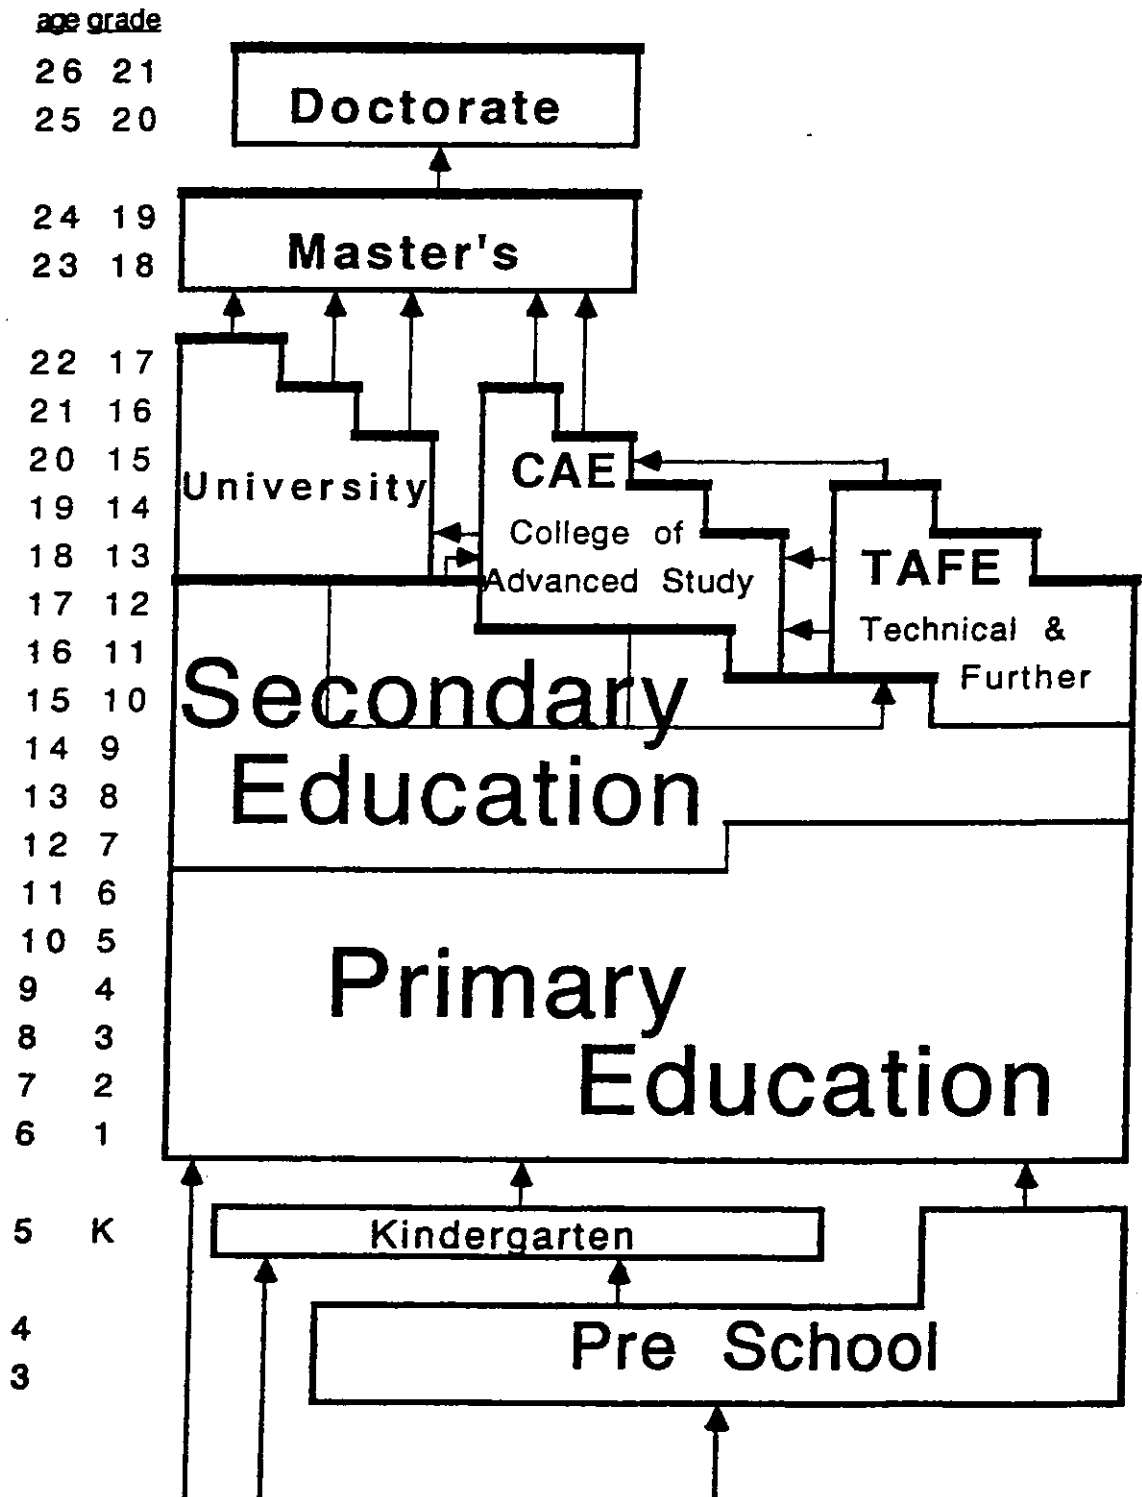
age grade
26 21
25 20
Doctorate
24 19
23 18
Master's
22 17
21 16
20 15
19 14
18 13
17 12
16 11
15 10
14 9
13 8
12 7
11 6
10 5
9 4
8 3
7 2
6 1
University
CAE
College of Advanced Study
TAFE
Technical & Further
Secondary Education
Primary Education
5 K
Kindergarten
4
3
Pre School